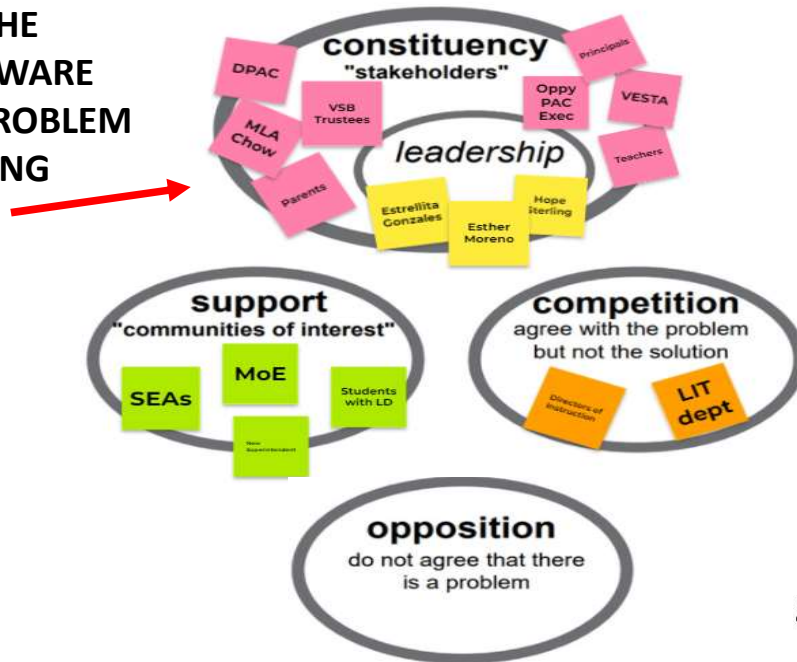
HE
WARE
ROBLEM
NG

constituency
"stakeholders"

DPAC

VSB Trustees

Oppy PAC Exec

Principals

VESTA

MLA Chow

Teachers

Parents

leadership

Estrellita Gonzales

Esther Moreno

Hope Sterling

support
"communities of interest"

SEAs

MoE

Students with LD

New Superintendent

competition
agree with the problem but not the solution

Directors of Instruction

LIT dept

opposition
do not agree that there is a problem